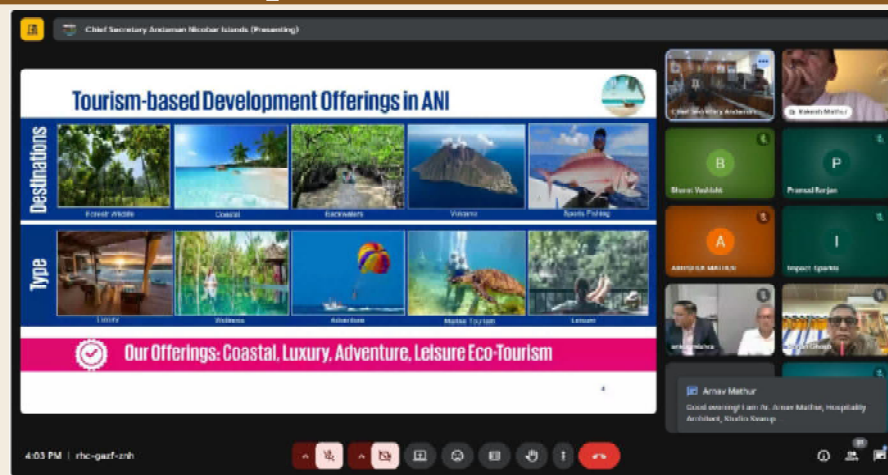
Chief Secretary Andaman Nicobar Islands (Presenting)

Tourism-based Development Offerings in ANI

Destinations

Forest Wildlife

Coastal

Backwaters

Volcano

Sports Fishing

Type

Luxury

Wellness

Adventure

Marine Tourism

Leisure

Our Offerings: Coastal, Luxury, Adventure, Leisure Eco-Tourism

Chief Secretary Andaman

Dr. Rakesh Mathur

B

Bhanu Vashisht

P

Pramod Ranjan

A

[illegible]

I

Impact Sparks

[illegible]

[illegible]

Arnav Mathur

Good evening! I am Ar. Arnav Mathur, Hospitality Architect, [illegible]

4:03 PM | rhc-gazf-znh